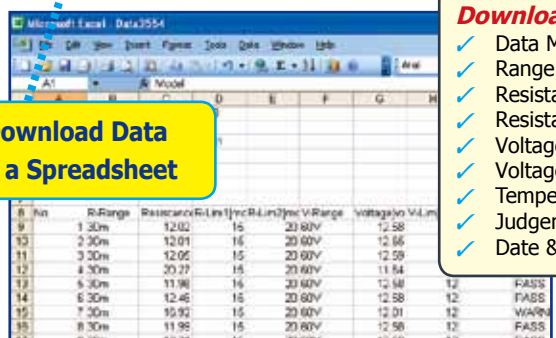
Microsoft Excel - Data3554

File Edit View Insert Format Tools Data Window Help

A1 Model

Download Data
a Spreadsheet

| No | R-Range | Resistance | R-Lim1 | R-Lim2 | V-Range | Voltage | V-Lim |  |
|---|---|---|---|---|---|---|---|---|
| 1 | 30m | 12.02 | 15 | 20 | 60V | 12.58 |  |  |
| 2 | 30m | 12.01 | 15 | 20 | 60V | 12.65 |  |  |
| 3 | 30m | 12.05 | 15 | 20 | 60V | 12.59 |  |  |
| 4 | 30m | 20.27 | 15 | 20 | 60V | 11.84 |  |  |
| 5 | 30m | 11.98 | 15 | 20 | 60V | 12.58 | 12 | PASS |
| 6 | 30m | 12.46 | 15 | 20 | 60V | 12.58 | 12 | PASS |
| 7 | 30m | 15.92 | 15 | 20 | 60V | 12.01 | 12 | WARN |
| 8 | 30m | 11.99 | 15 | 20 | 60V | 12.58 | 12 | PASS |

Downloa
✓ Data M
✓ Range
✓ Resista
✓ Resista
✓ Voltag
✓ Voltag
✓ Tempe
✓ Judgem
✓ Date &